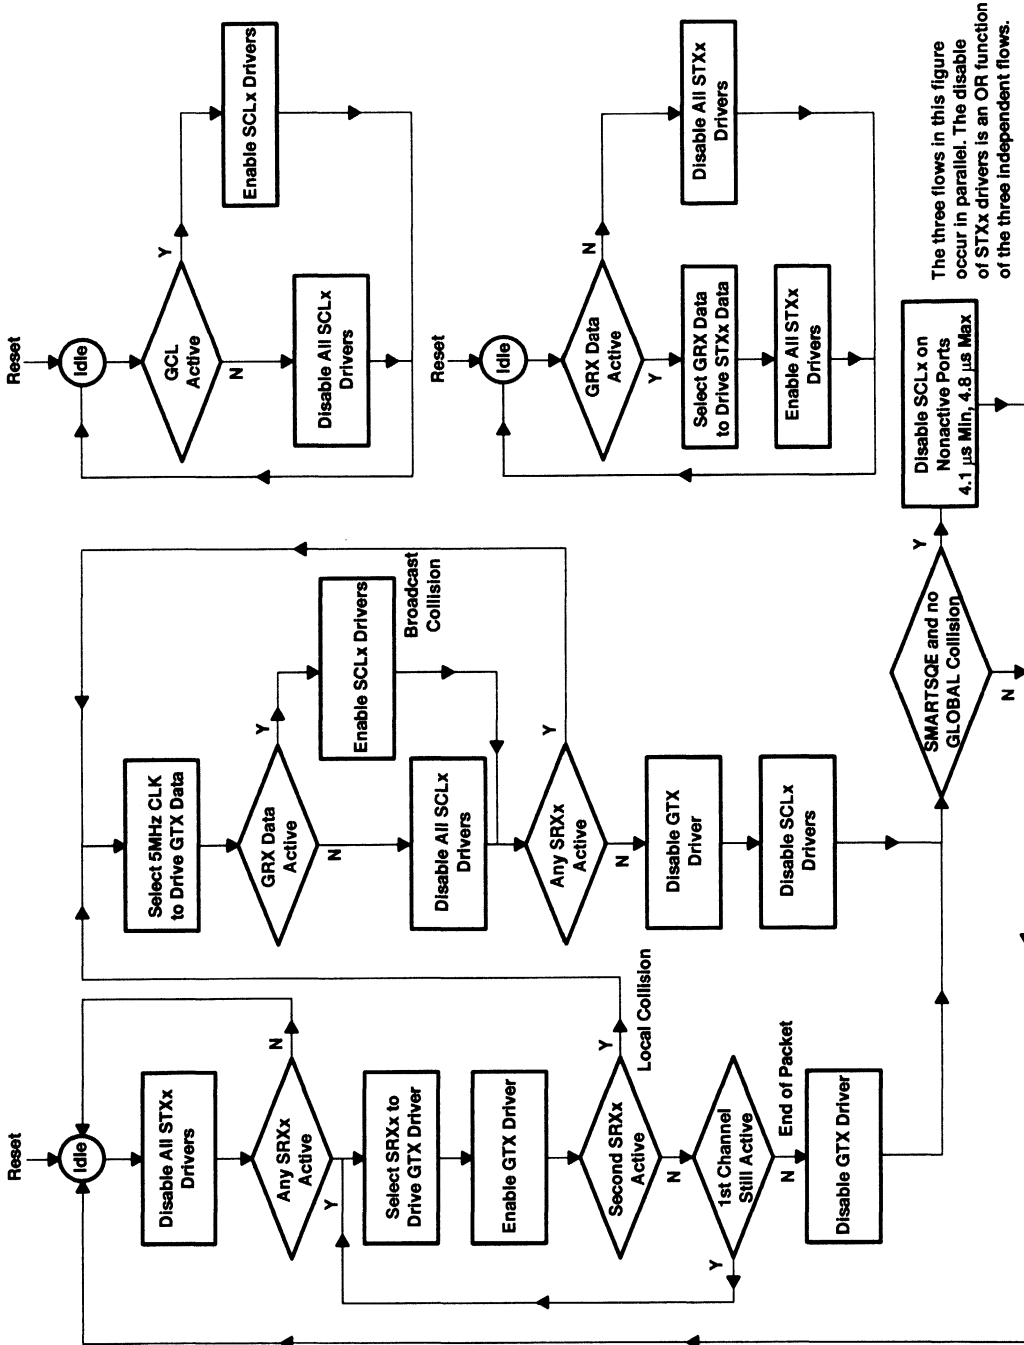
Reset

Idle

Disable All STXx Drivers

Any SRXx Active

N

Y

Select SRXx to Drive GTX Driver

Enable GTX Driver

Second SRXx Active

Y

Local Collision

N

1st Channel Still Active

Y

N

End of Packet

Disable GTX Driver

Select 5MHz CLK to Drive GTX Data

GRX Data Active

Y

N

Enable SCLx Drivers

Broadcast Collision

Disable All SCLx Drivers

Any SRXx Active

Y

N

Disable GTX Driver

Disable SCLx Drivers

SMARTSQE and no GLOBAL Collision

Y

N

Disable SCLx on Nonactive Ports 4.1 $\mu$s Min, 4.8 $\mu$s Max

Reset

Idle

GCL Active

Y

N

Enable SCLx Drivers

Disable All SCLx Drivers

Reset

Idle

GRX Data Active

N

Y

Disable All STXx Drivers

Select GRX Data to Drive STXx Data

Enable All STXx Drivers

The three flows in this figure occur in parallel. The disable of STXx drivers is an OR function of the three independent flows.